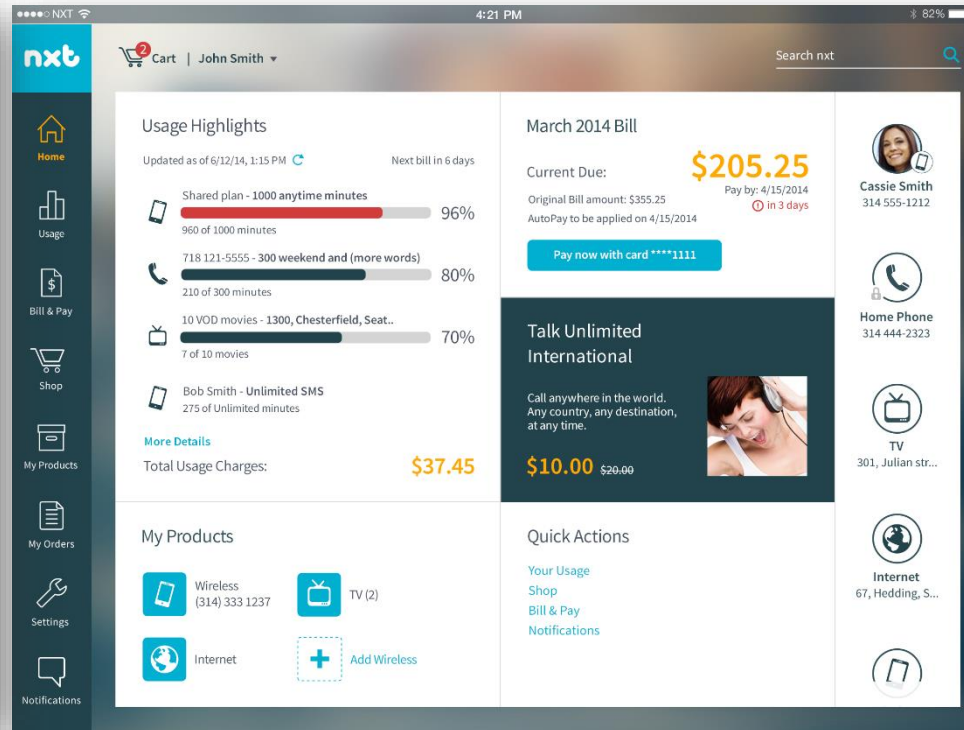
●●●●○ NXT
4:21 PM
82%

nxt

2 Cart | John Smith

Search nxt

Home

Usage

Bill & Pay

Shop

My Products

My Orders

Settings

Notifications

Usage Highlights

Updated as of 6/12/14, 1:15 PM

Next bill in 6 days

Shared plan - **1000 anytime minutes**
96%
960 of 1000 minutes

718 121-5555 - **300 weekend and (more words)**
80%
210 of 300 minutes

10 VOD movies - **1300, Chesterfield, Seat..**
70%
7 of 10 movies

Bob Smith - **Unlimited SMS**
275 of Unlimited minutes

More Details

Total Usage Charges:
$37.45

March 2014 Bill

Current Due:
$205.25
Pay by: 4/15/2014
in 3 days
Original Bill amount: $355.25
AutoPay to be applied on 4/15/2014

Pay now with card ****1111

Talk Unlimited International

Call anywhere in the world. Any country, any destination, at any time.

$10.00 $20.00

Cassie Smith
314 555-1212

Home Phone
314 444-2323

TV
301, Julian str...

Internet
67, Hedding, S...

My Products

Wireless
(314) 333 1237

TV (2)

Internet

Add Wireless

Quick Actions

Your Usage
Shop
Bill & Pay
Notifications